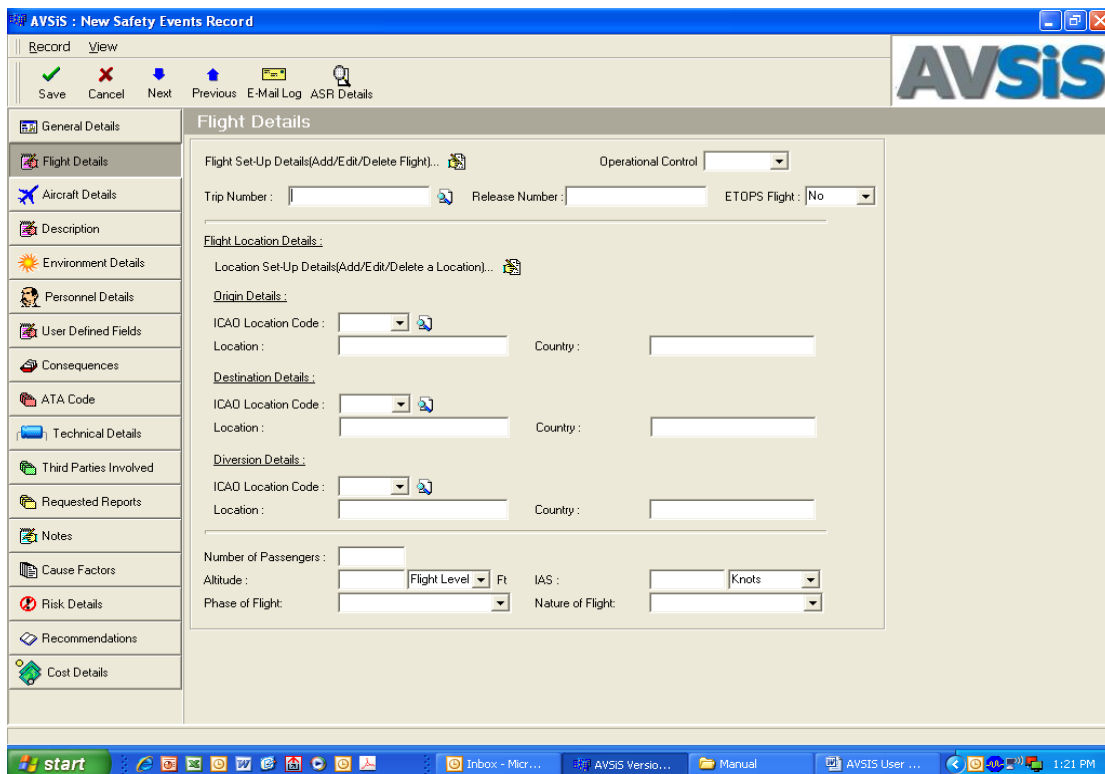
AVSiS : New Safety Events Record

Record View

Save Cancel Next Previous E-Mail Log ASR Details

AVSiS

General Details
Flight Details
Aircraft Details
Description
Environment Details
Personnel Details
User Defined Fields
Consequences
ATA Code
Technical Details
Third Parties Involved
Requested Reports
Notes
Cause Factors
Risk Details
Recommendations
Cost Details

Flight Details

Flight Set-Up Details(Add/Edit/Delete Flight)...

Operational Control

Trip Number :

Release Number :

ETOPS Flight : No

Flight Location Details :

Location Set-Up Details(Add/Edit/Delete a Location)...

Origin Details :

ICAO Location Code :

Location :

Country :

Destination Details :

ICAO Location Code :

Location :

Country :

Diversion Details :

ICAO Location Code :

Location :

Country :

Number of Passengers :

Altitude : Flight Level Ft

IAS : Knots

Phase of Flight:

Nature of Flight:

start

Inbox - Micr...

AVSiS Versio...

Manual

AVSIS User ...

1:21 PM